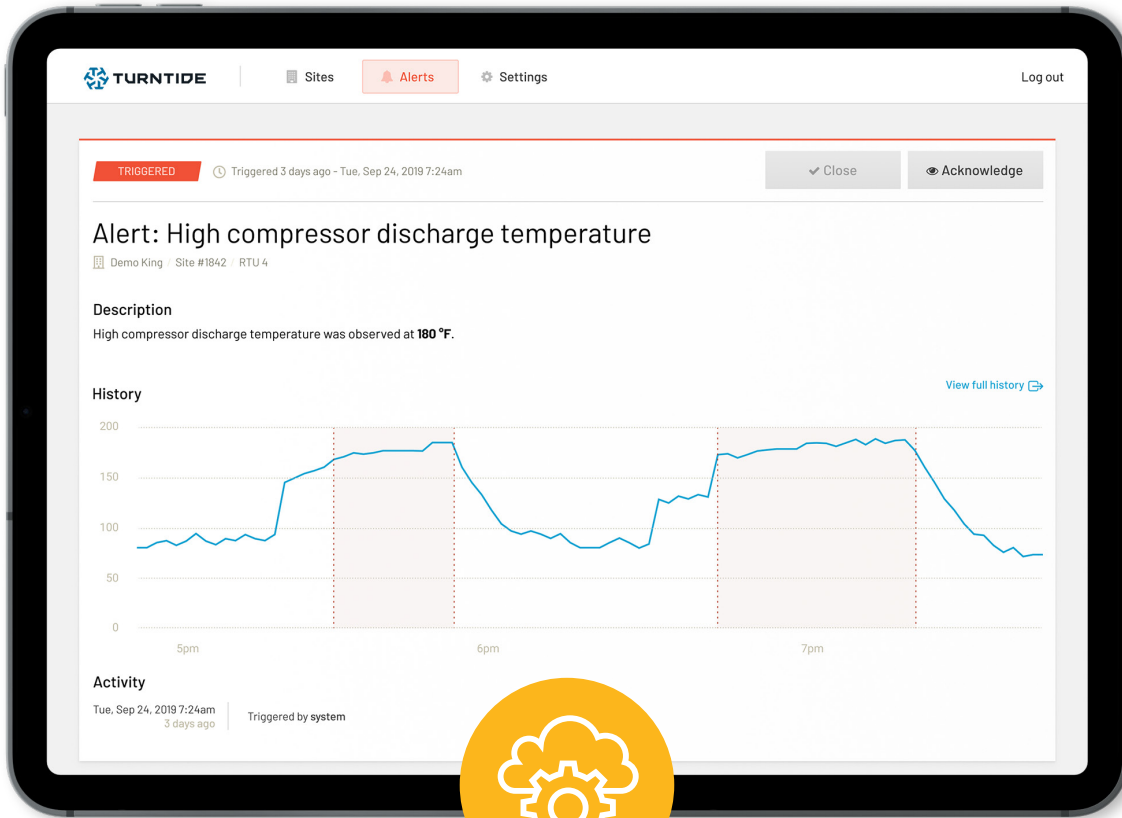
TURNTIDE Sites Alerts Settings Log out

TRIGGERED Triggered 3 days ago - Tue, Sep 24, 2019 7:24am

Close Acknowledge

Alert: High compressor discharge temperature

Demo King / Site #1842 / RTU 4

Description

High compressor discharge temperature was observed at **180 °F**.

History

View full history

200
150
100
50
0

5pm 6pm 7pm

Activity

Tue, Sep 24, 2019 7:24am
3 days ago

Triggered by **system**